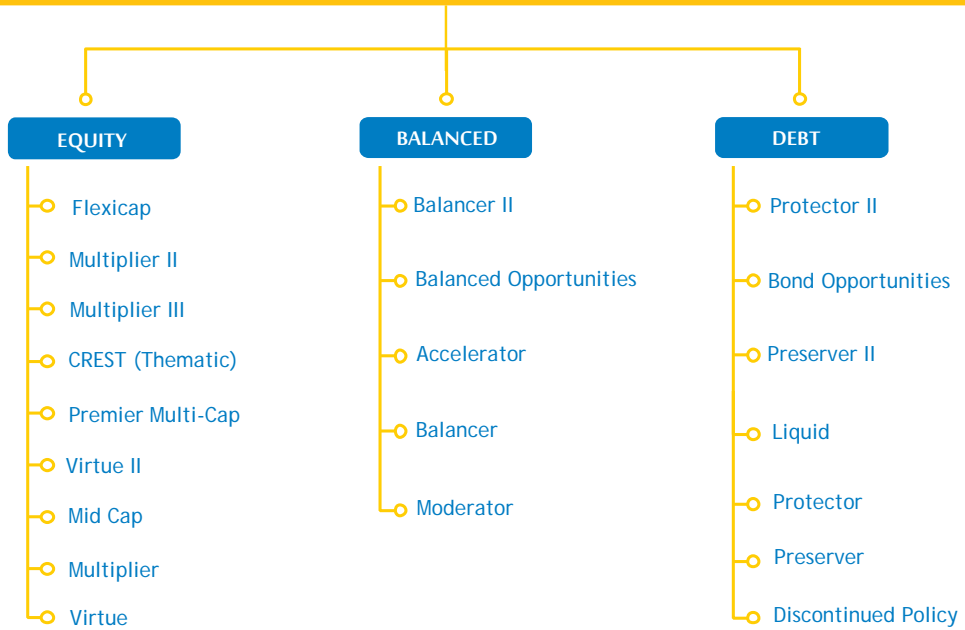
EQUITY

Flexicap

Multiplier II

Multiplier III

CREST (Thematic)

Premier Multi-Cap

Virtue II

Mid Cap

Multiplier

Virtue

BALANCED

Balancer II

Balanced Opportunities

Accelerator

Balancer

Moderator

DEBT

Protector II

Bond Opportunities

Preserver II

Liquid

Protector

Preserver

Discontinued Policy